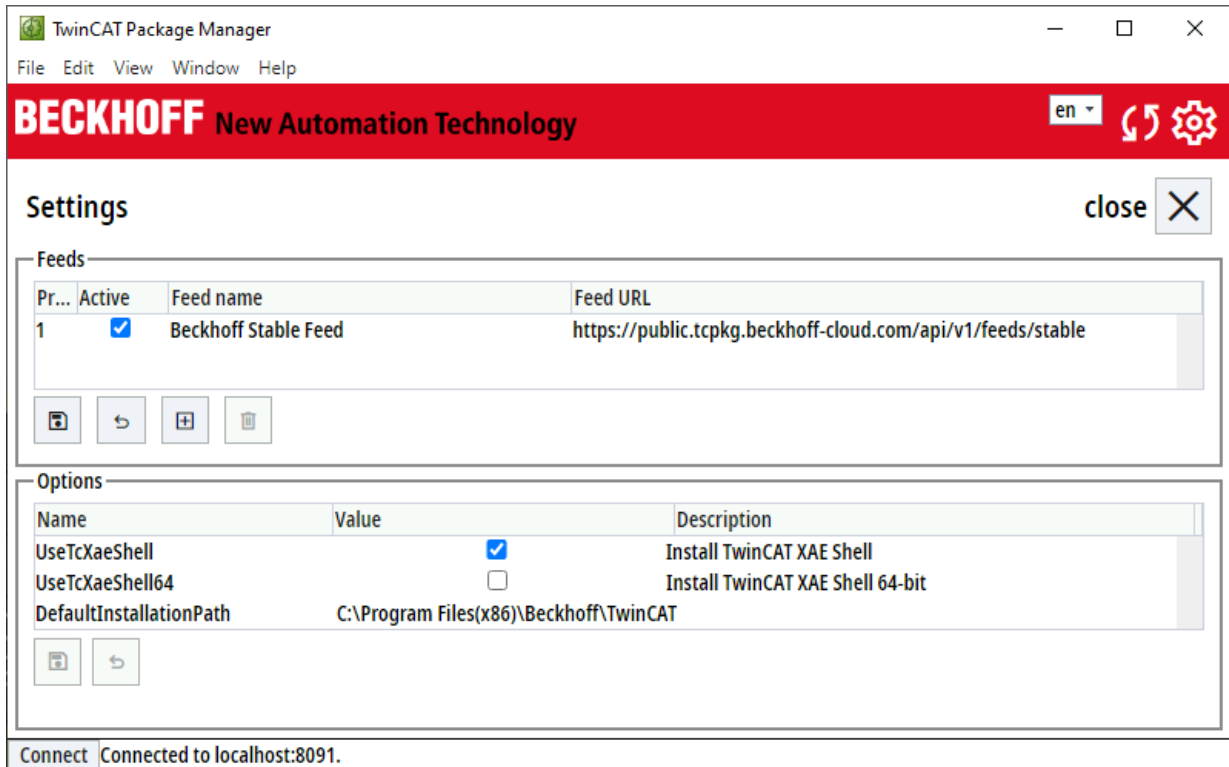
TwinCAT Package Manager

File Edit View Window Help

BECKHOFF New Automation Technology

en

Settings

close

Feeds

| Pr... | Active | Feed name | Feed URL |
|---|---|---|---|
| 1 | ☑ | Beckhoff Stable Feed | https://public.tcpkg.beckhoff-cloud.com/api/v1/feeds/stable |

Options

| Name | Value | Description |
|---|---|---|
| UseTcXaeShell | ☑ | Install TwinCAT XAE Shell |
| UseTcXaeShell64 | ☐ | Install TwinCAT XAE Shell 64-bit |
| DefaultInstallationPath | C:\Program Files(x86)\Beckhoff\TwinCAT | |

Connect Connected to localhost:8091.